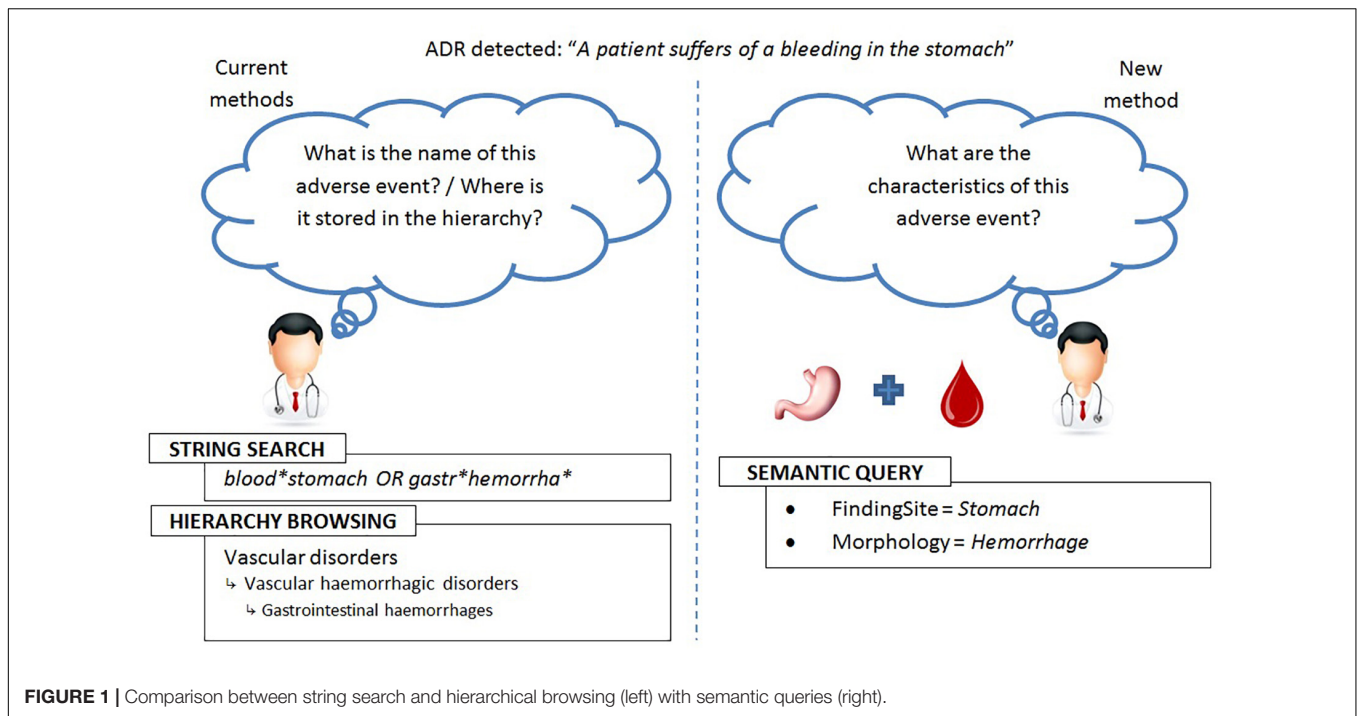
ADR detected: "*A patient suffers of a bleeding in the stomach*"

Current methods

What is the name of this adverse event? / Where is it stored in the hierarchy?

STRING SEARCH

*blood\*stomach OR gastr\*hemorrha\**

HIERARCHY BROWSING

Vascular disorders
↳ Vascular haemorrhagic disorders
↳ Gastrointestinal haemorrhages

New method

What are the characteristics of this adverse event?

SEMANTIC QUERY

• FindingSite = *Stomach*
• Morphology = *Hemorrhage*

**FIGURE 1 |** Comparison between string search and hierarchical browsing (left) with semantic queries (right).